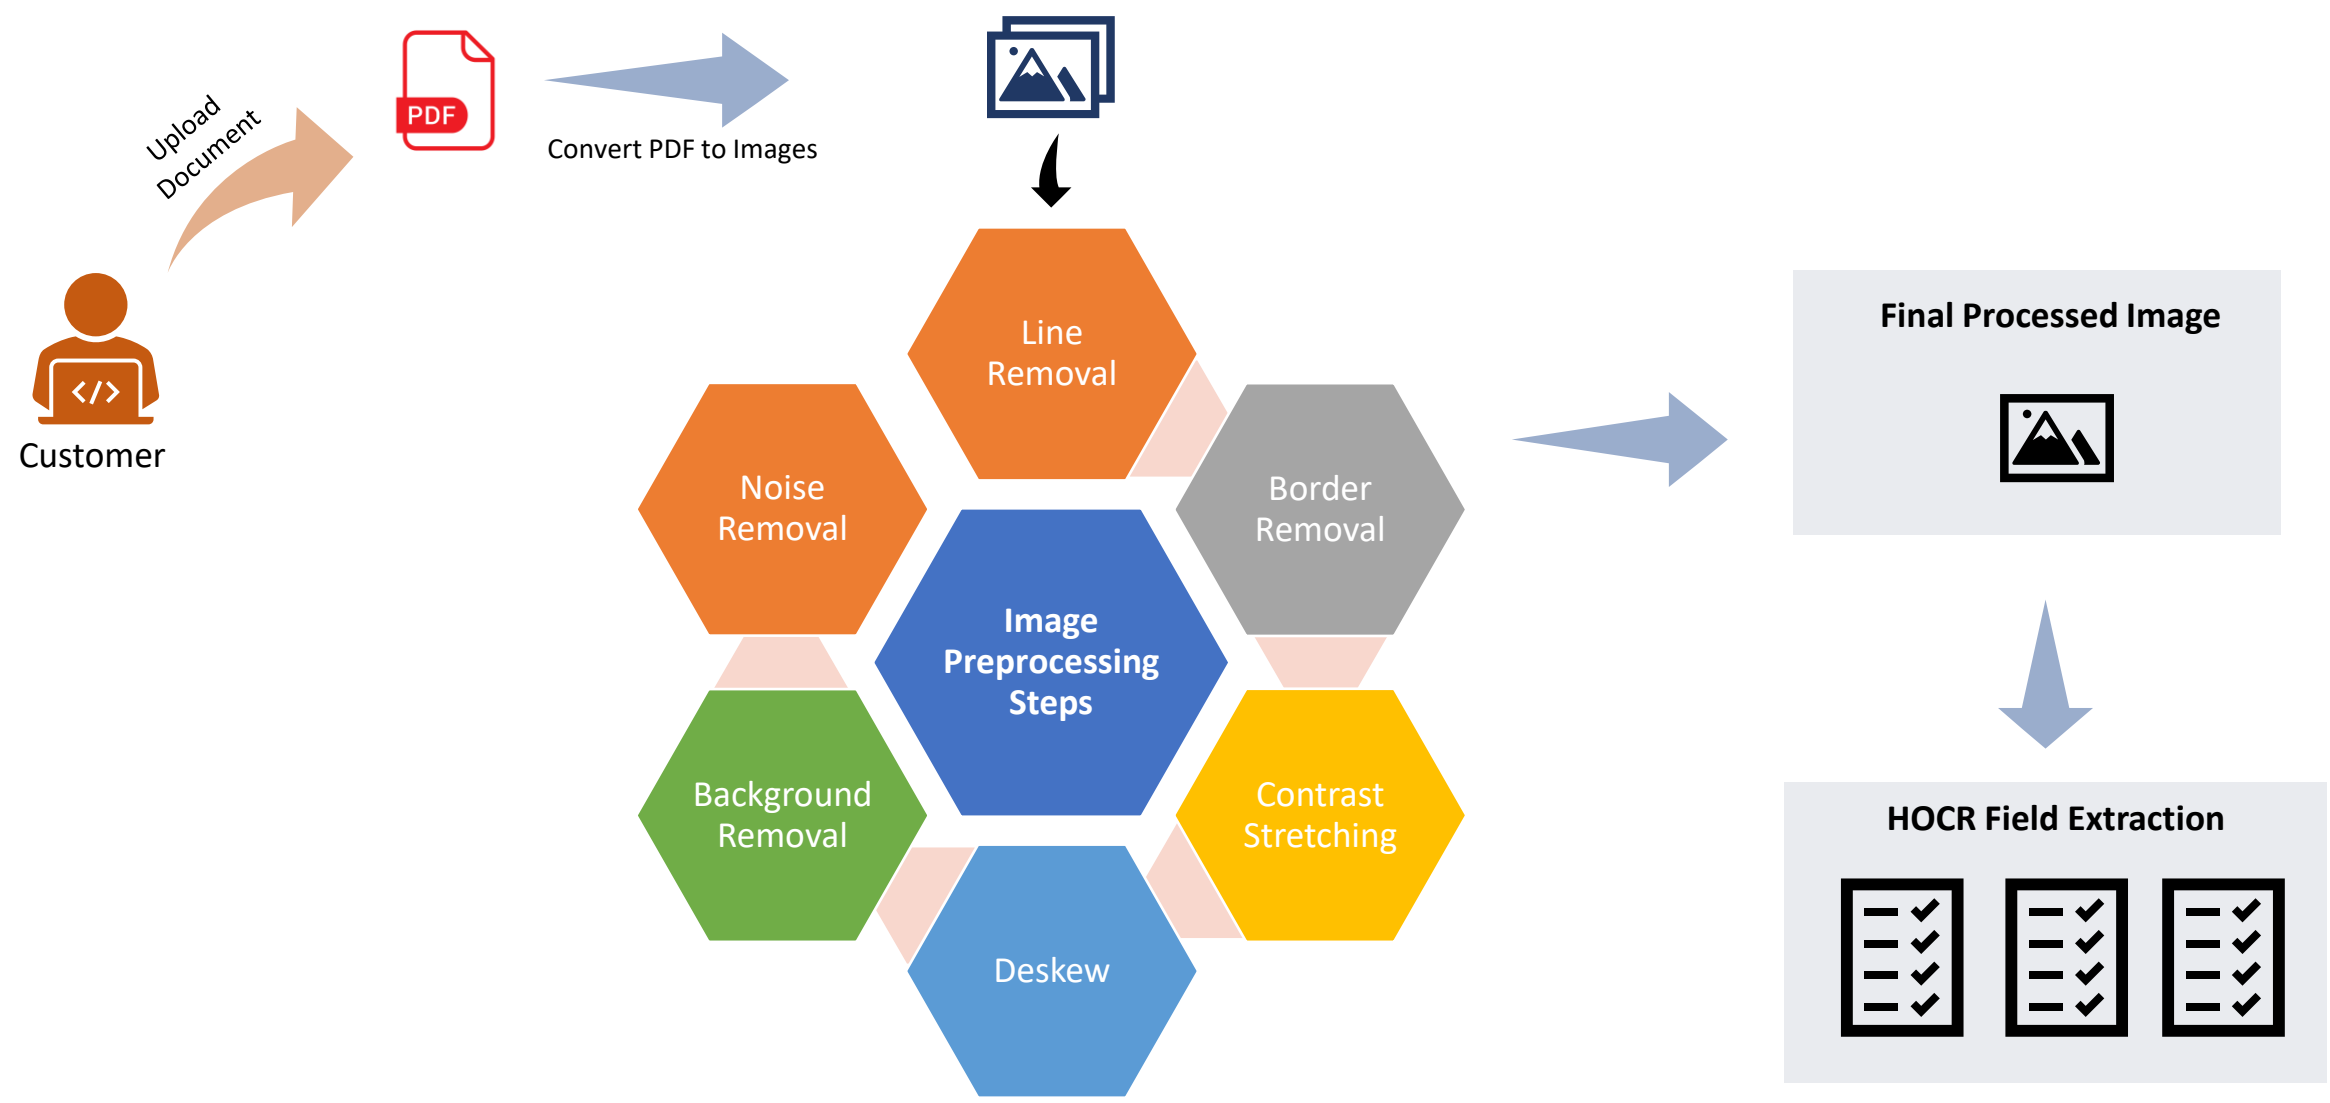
Upload Document

PDF

Convert PDF to Images

Customer

Line Removal

Noise Removal

Border Removal

Image Preprocessing Steps

Background Removal

Contrast Stretching

Deskew

Final Processed Image

HOCR Field Extraction